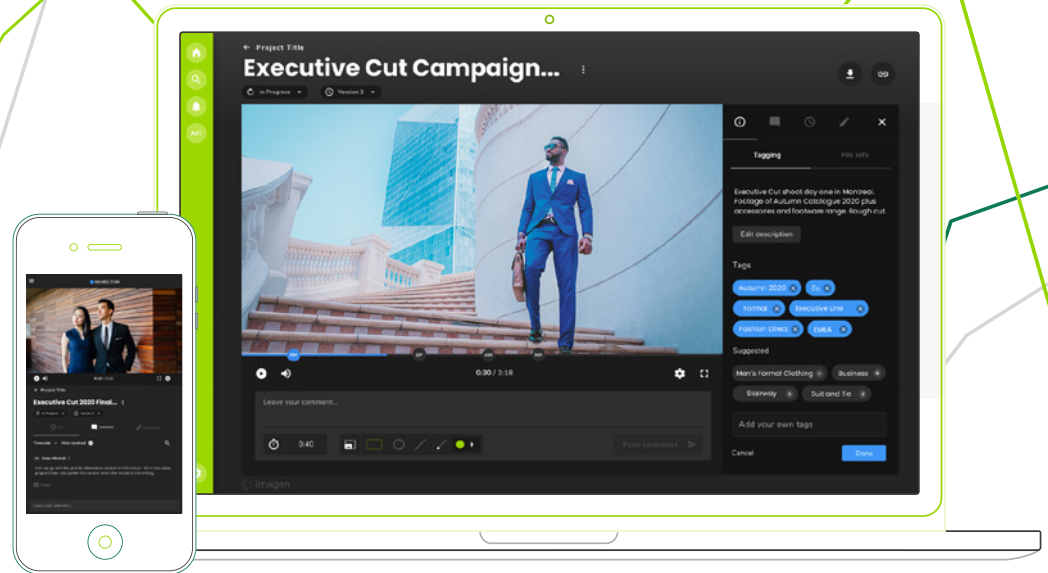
AH

← Project Title

Executive Cut Campaign...

In Progress

Version 3

0:30 / 2:18

Leave your comment...

0:40

Post comment

Tagging

File info

Executive Cut shoot day one in Montreal. Footage of Autumn Catalogue 2020 plus accessories and footwear range. Rough cut.

Edit description

Tags

Autumn 2020

Eu

Formal

Executive Line

Fashion Direct

EMEA

Suggested

Men's Formal Clothing

Business

Stairway

Suit and Tie

Add your own tags

Cancel

Done

imagen

Project Title

Executive Cut 2020 Final...

Leave your comment...